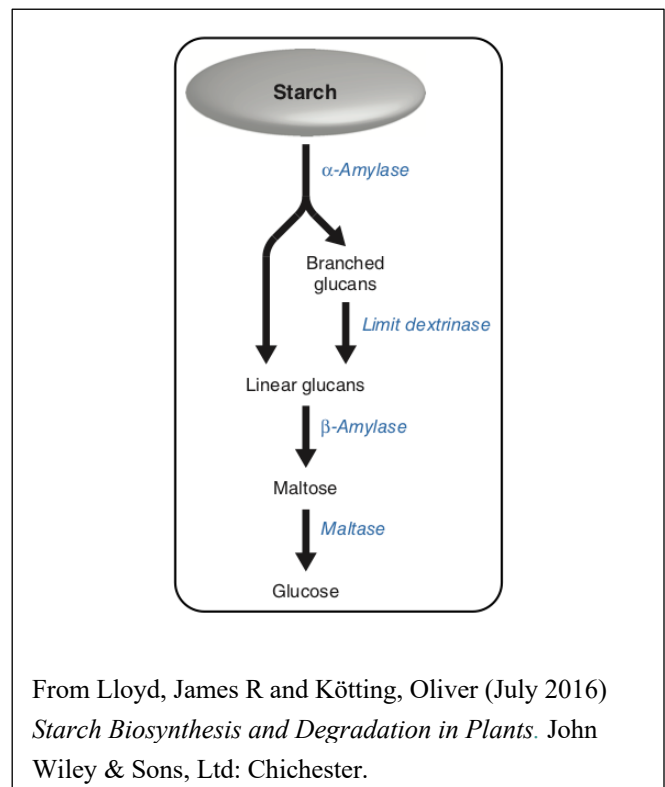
Starch

α-Amylase

Branched glucans

Limit dextrinase

Linear glucans

β-Amylase

Maltose

Maltase

Glucose

From Lloyd, James R and Kötting, Oliver (July 2016) *Starch Biosynthesis and Degradation in Plants.* John Wiley & Sons, Ltd: Chichester.